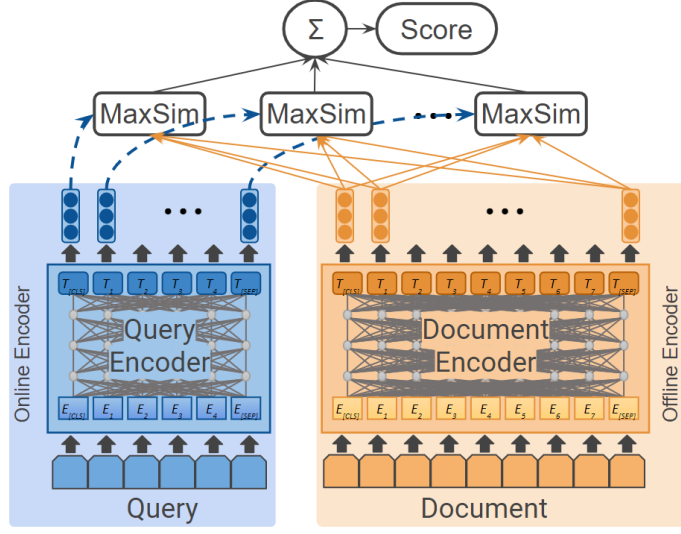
$\Sigma$

Score

MaxSim

MaxSim

MaxSim

Online Encoder

$T_{[CLS]}$ $T_1$ $T_2$ $T_3$ $T_4$ $T_{[SEP]}$

Query Encoder

$E_{[CLS]}$ $E_1$ $E_2$ $E_3$ $E_4$ $E_{[SEP]}$

Query

$T_{[CLS]}$ $T_1$ $T_2$ $T_3$ $T_4$ $T_5$ $T_6$ $T_7$ $T_{[SEP]}$

Document Encoder

$E_{[CLS]}$ $E_1$ $E_2$ $E_3$ $E_4$ $E_5$ $E_6$ $E_7$ $E_{[SEP]}$

Document

Offline Encoder